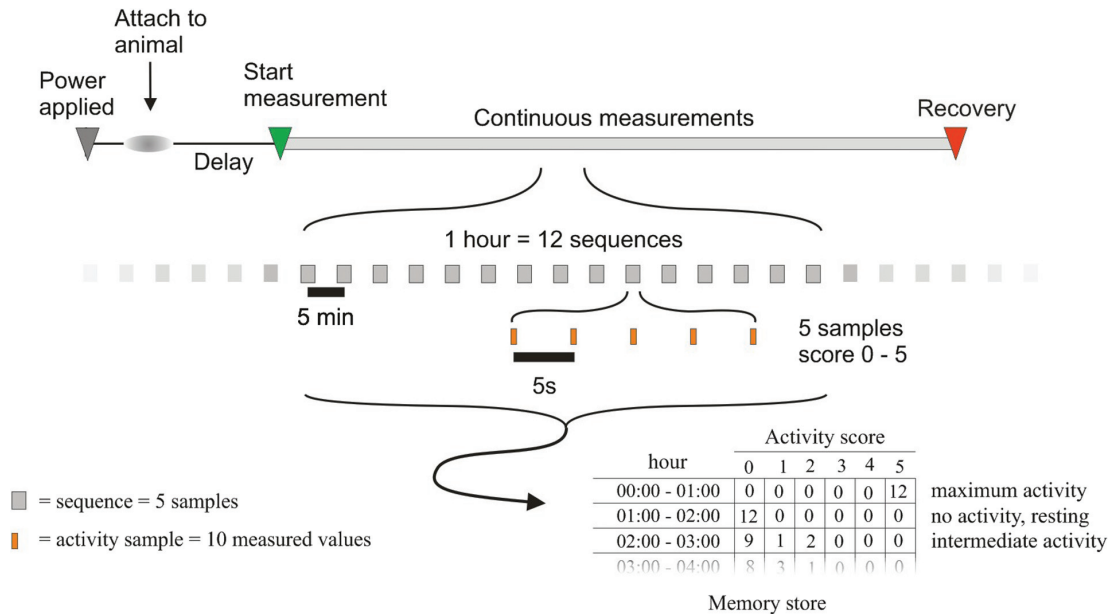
Attach to animal

Power applied

Start measurement

Continuous measurements

Recovery

Delay

1 hour = 12 sequences

5 min

5 samples score 0 - 5

5s

= sequence = 5 samples

= activity sample = 10 measured values

Activity score

| hour | 0 | 1 | 2 | 3 | 4 | 5 | |
|---|---|---|---|---|---|---|---|
| 00:00 - 01:00 | 0 | 0 | 0 | 0 | 0 | 12 | maximum activity |
| 01:00 - 02:00 | 12 | 0 | 0 | 0 | 0 | 0 | no activity, resting |
| 02:00 - 03:00 | 9 | 1 | 2 | 0 | 0 | 0 | intermediate activity |
| 03:00 - 04:00 | 8 | 3 | 1 | 0 | 0 | 0 | |

Memory store